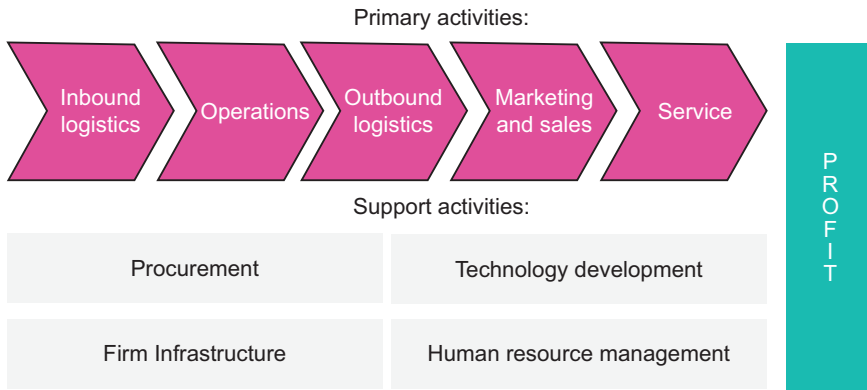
Primary activities:

Inbound logistics

Operations

Outbound logistics

Marketing and sales

Service

PROFIT

Support activities:

Procurement

Technology development

Firm Infrastructure

Human resource management